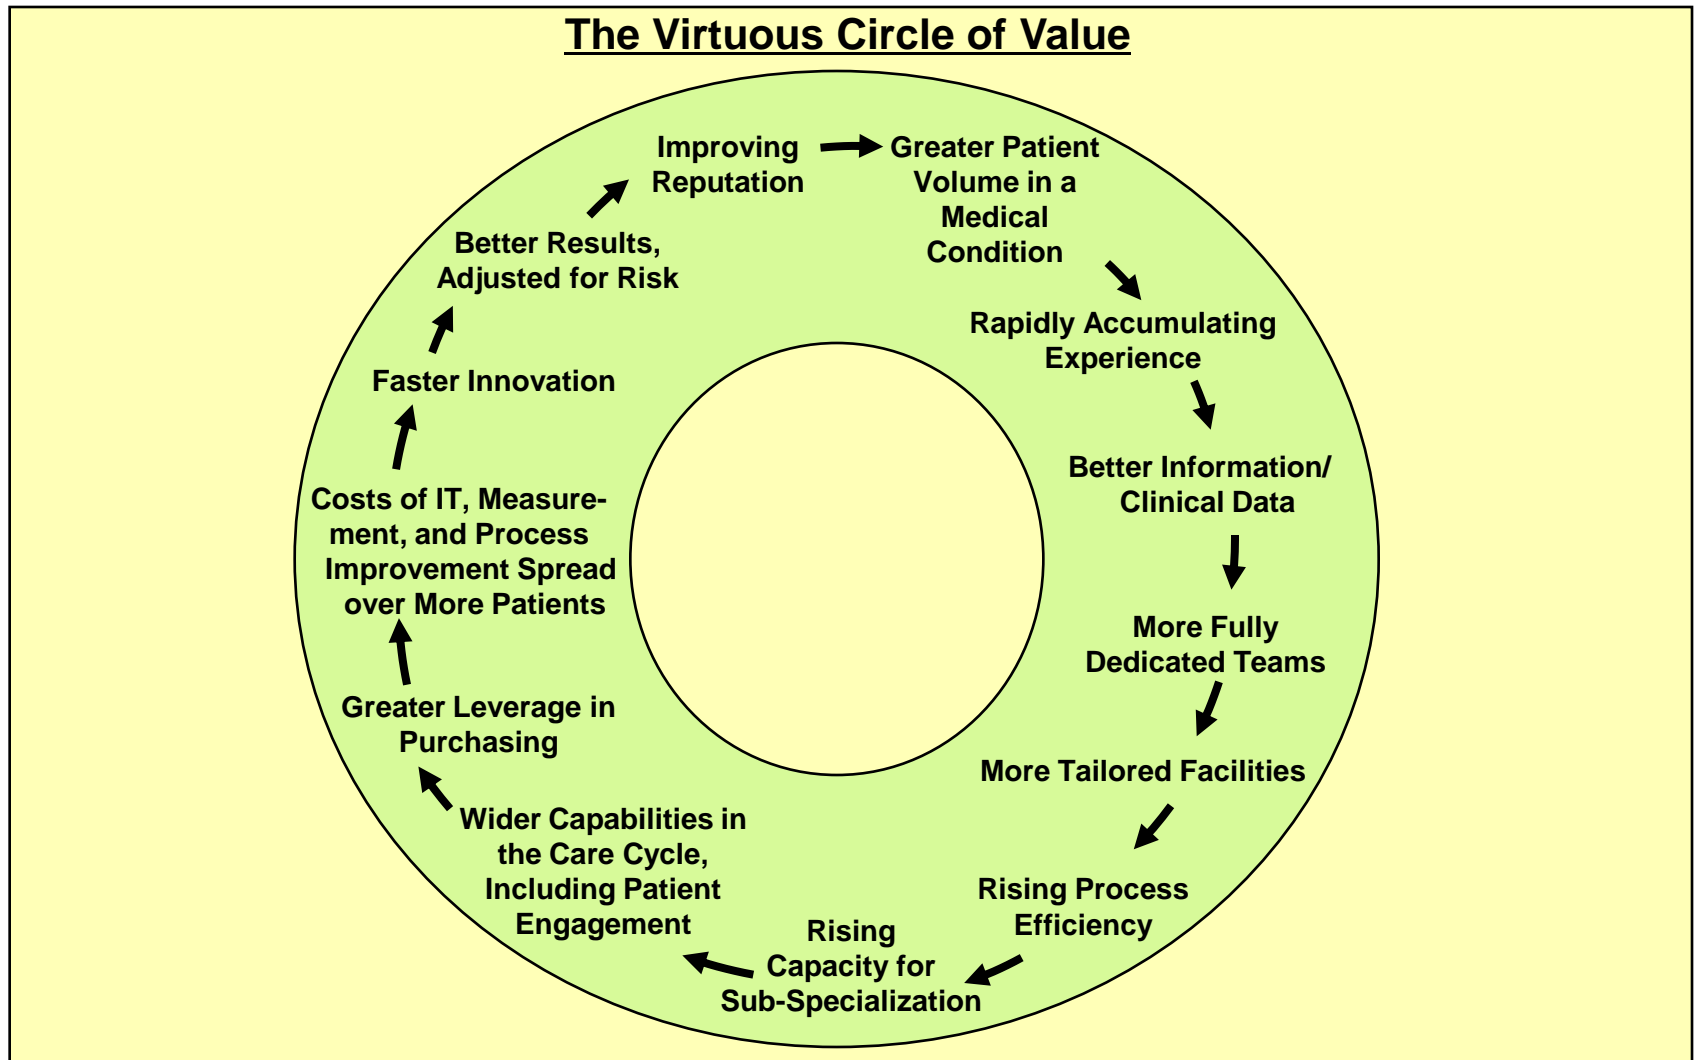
The Virtuous Circle of Value

Improving Reputation

Greater Patient Volume in a Medical Condition

Rapidly Accumulating Experience

Better Information/ Clinical Data

More Fully Dedicated Teams

More Tailored Facilities

Rising Process Efficiency

Rising Capacity for Sub-Specialization

Wider Capabilities in the Care Cycle, Including Patient Engagement

Greater Leverage in Purchasing

Costs of IT, Measurement, and Process Improvement Spread over More Patients

Faster Innovation

Better Results, Adjusted for Risk